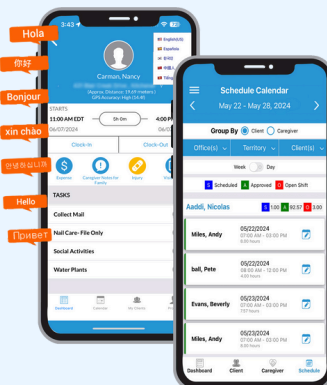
Hola

你好

Bonjour

xin chào

안녕하십니까

Hello

Привет

3:43

Carman, Nancy

English(US)
Español
日本
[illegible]
Tiếng

(Approx. Distance: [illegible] meters)
GPS Accuracy: High ([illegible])

STARTS
11:00 AM EDT
06/07/2024
0h 0m
4:00 PI

Clock-In
Clock-Out

Expense
Caregiver Notes for Family
Injury

TASKS

Collect Mail
Nail Care- File Only
Social Activities
Water Plants

Dashboard
Calendar
My Clients

Schedule Calendar

May 22 - May 28, 2024

Group By Client Caregiver

Office(s)
Territory
Client(s)

Week Day

S Scheduled A Approved O Open Shift

Aaddi, Nicolas
S 1:00 A 92:57 O 3:00

Miles, Andy
05/22/2024
07:00 AM – 03:00 PM
8.00 hours

ball, Pete
05/22/2024
08:00 AM – 04:00 PM
8.00 hours

Evans, Beverly
05/23/2024
08:00 AM – 03:57 PM
7.57 hours

Miles, Andy
05/23/2024
07:00 AM – 03:00 PM
8.00 hours

Dashboard
Client
Caregiver
Schedule